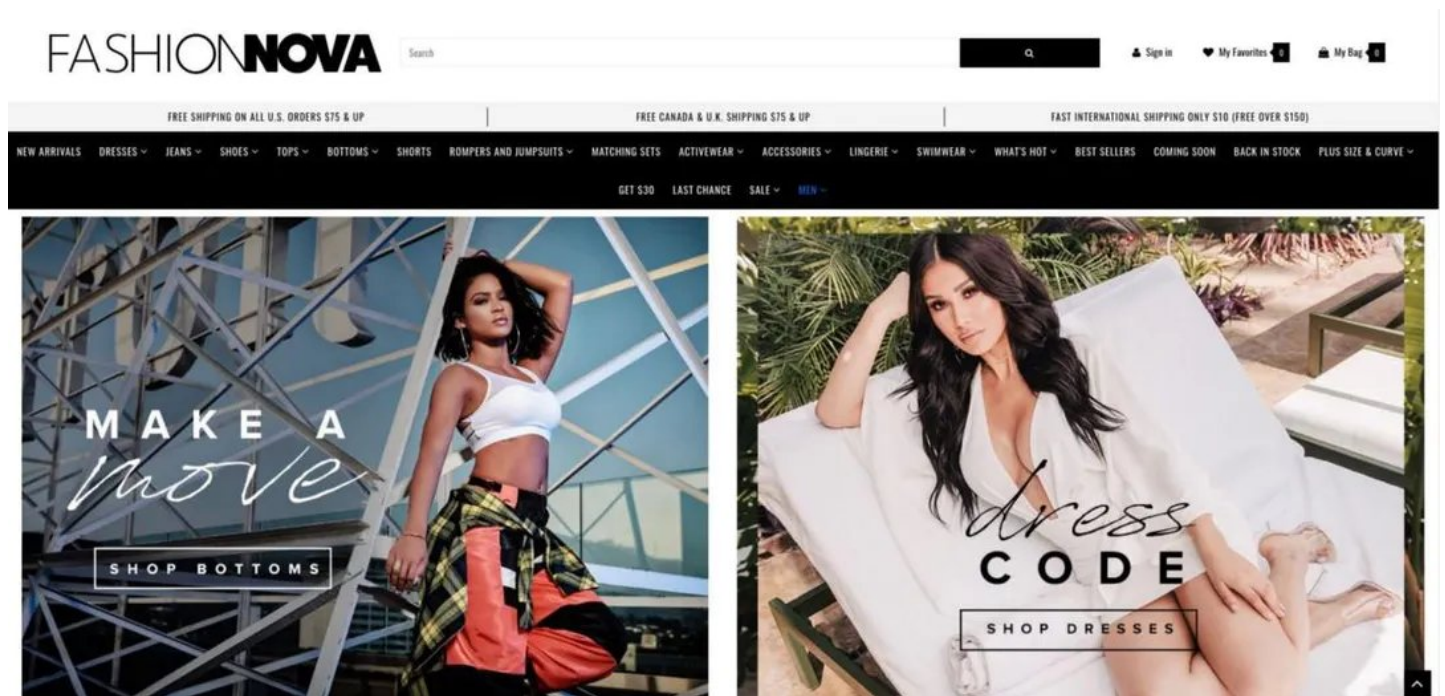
FASHIONNOVA

Search

Sign in  My Favorites 0  My Bag 0

FREE SHIPPING ON ALL U.S. ORDERS $75 & UP | FREE CANADA & U.K. SHIPPING $75 & UP | FAST INTERNATIONAL SHIPPING ONLY $10 (FREE OVER $150)

NEW ARRIVALS  DRESSES  JEANS  SHOES  TOPS  BOTTOMS  SHORTS  ROMPERS AND JUMPSUITS  MATCHING SETS  ACTIVEWEAR  ACCESSORIES  LINGERIE  SWIMWEAR  WHAT'S HOT  BEST SELLERS  COMING SOON  BACK IN STOCK  PLUS SIZE & CURVE

GET $30  LAST CHANCE  SALE  MEN

MAKE A move

SHOP BOTTOMS

dress CODE

SHOP DRESSES